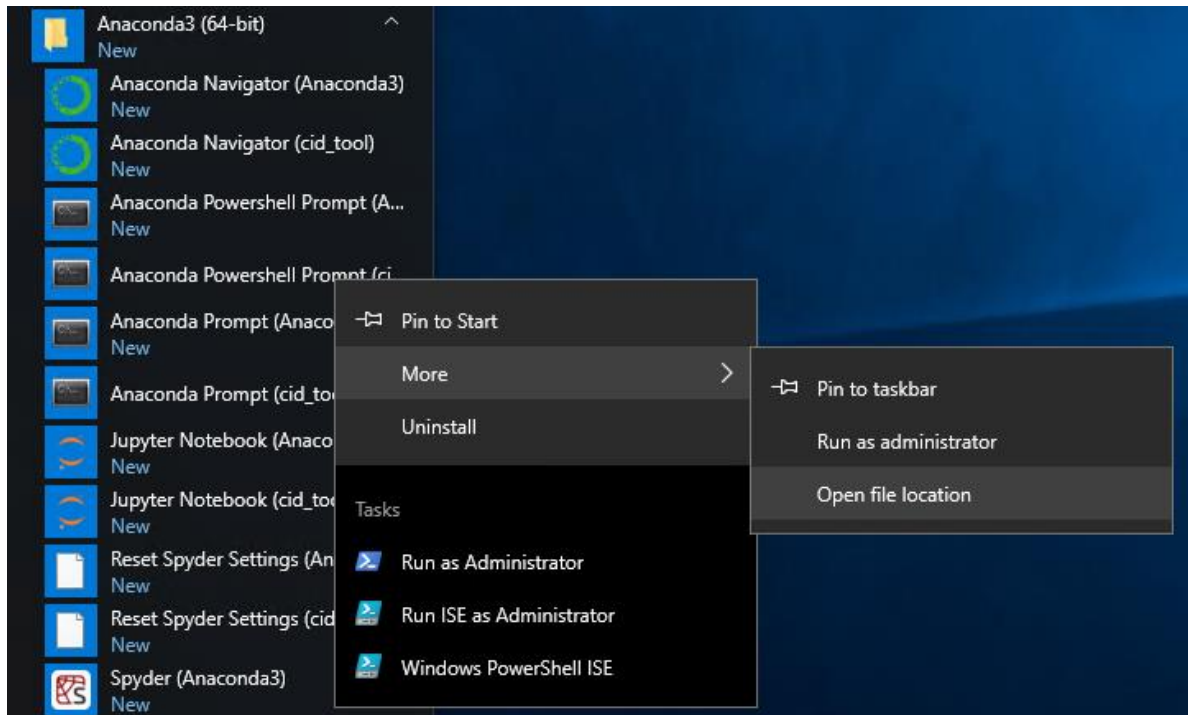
Anaconda3 (64-bit)
New

Anaconda Navigator (Anaconda3)
New

Anaconda Navigator (cid_tool)
New

Anaconda Powershell Prompt (A...
New

Anaconda Powershell Prompt (ci

Anaconda Prompt (Anaco
New

Anaconda Prompt (cid_to

Jupyter Notebook (Anaco
New

Jupyter Notebook (cid_to
New

Reset Spyder Settings (An
New

Reset Spyder Settings (cid
New

Spyder (Anaconda3)
New

Pin to Start

More

Uninstall

Tasks

Run as Administrator

Run ISE as Administrator

Windows PowerShell ISE

Pin to taskbar

Run as administrator

Open file location